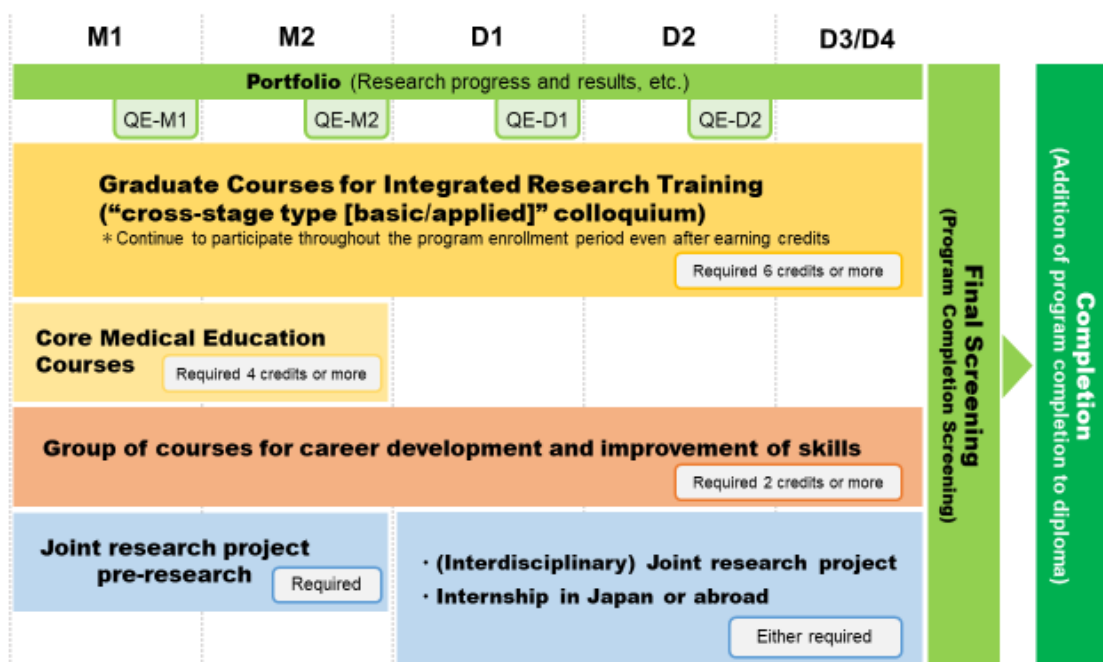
M1 M2 D1 D2 D3/D4

Portfolio (Research progress and results, etc.)

QE-M1 QE-M2 QE-D1 QE-D2

Graduate Courses for Integrated Research Training
("cross-stage type [basic/applied]" colloquium)
＊Continue to participate throughout the program enrollment period even after earning credits

Required 6 credits or more

Core Medical Education Courses

Required 4 credits or more

Group of courses for career development and improvement of skills

Required 2 credits or more

Joint research project pre-research

Required

・(Interdisciplinary) Joint research project
・Internship in Japan or abroad

Either required

Final Screening
(Program Completion Screening)

Completion
(Addition of program completion to diploma)